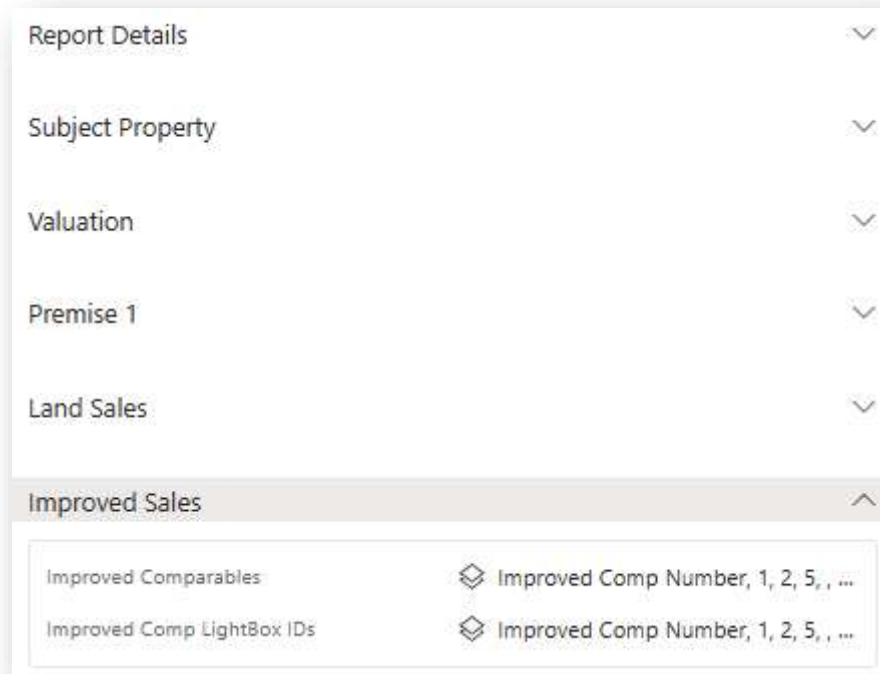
Report Details

Subject Property

Valuation

Premise 1

Land Sales

Improved Sales

Improved Comparables Improved Comp Number, 1, 2, 5, , ...

Improved Comp LightBox IDs Improved Comp Number, 1, 2, 5, , ...